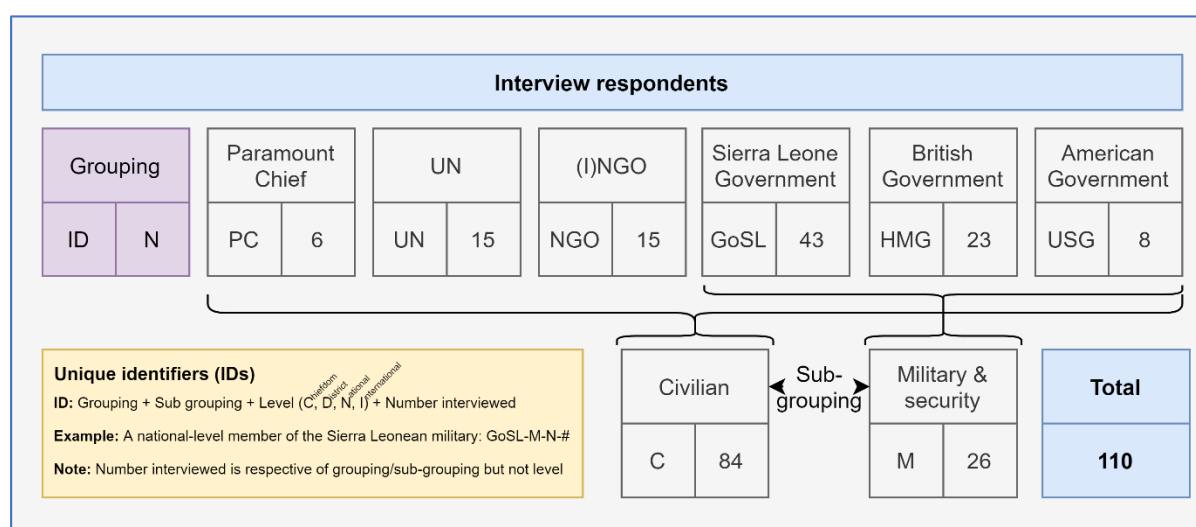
**Interview respondents**

| Grouping | | Paramount Chief | | UN | | (I)NGO | | Sierra Leone Government | | British Government | | American Government | |
|---|---|---|---|---|---|---|---|---|---|---|---|---|---|
| ID | N | PC | 6 | UN | 15 | NGO | 15 | GoSL | 43 | HMG | 23 | USG | 8 |

**Unique identifiers (IDs)**

**ID:** Grouping + Sub grouping + Level (C^hiefdom, D^istrict, N^ational, I^nternational) + Number interviewed

**Example:** A national-level member of the Sierra Leonean military: GoSL-M-N-#

**Note:** Number interviewed is respective of grouping/sub-grouping but not level

Sub-grouping

| Civilian | |
|---|---|
| C | 84 |

| Military & security | |
|---|---|
| M | 26 |

| **Total** |
|---|
| **110** |